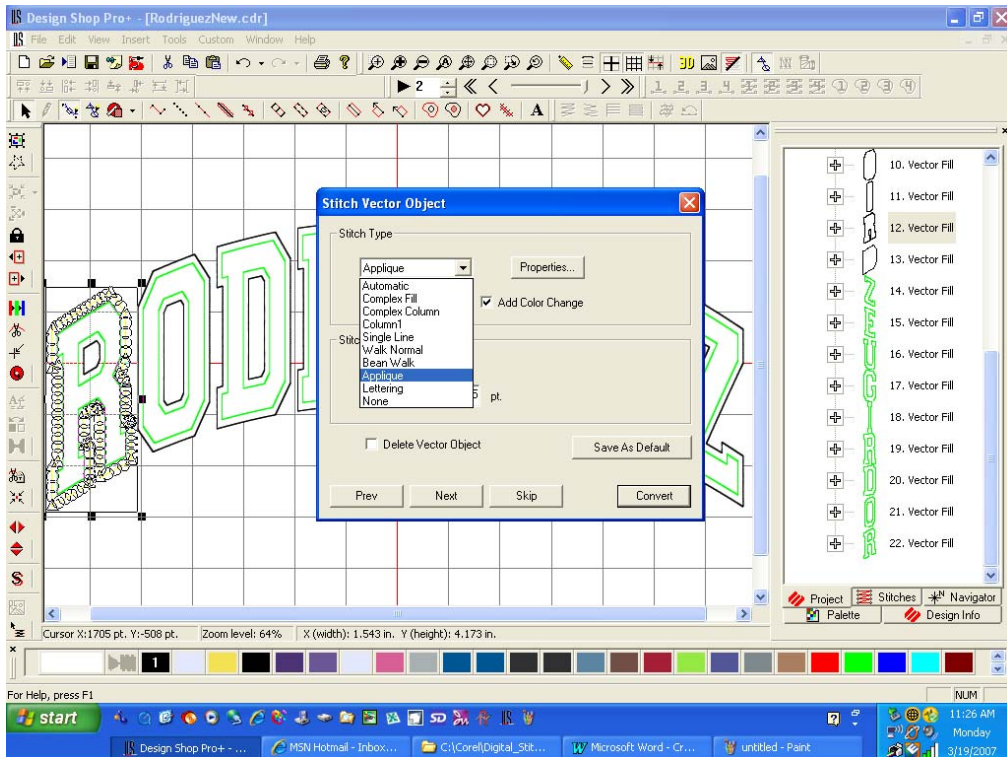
Design Shop Pro+ - [RodriguezNew.cdr]

File Edit View Insert Tools Custom Window Help

2

Stitch Vector Object

Stitch Type

Applique

Properties...

Automatic
Complex Fill
Complex Column
Column1
Single Line
Walk Normal
Bean Walk
Applique
Lettering
None

Add Color Change

Stitc

5 pt.

Delete Vector Object

Save As Default

Prev

Next

Skip

Convert

10. Vector Fill
11. Vector Fill
12. Vector Fill
13. Vector Fill
14. Vector Fill
15. Vector Fill
16. Vector Fill
17. Vector Fill
18. Vector Fill
19. Vector Fill
20. Vector Fill
21. Vector Fill
22. Vector Fill

Project Stitches Navigator
Palette Design Info

Cursor X:1705 pt. Y:-508 pt. Zoom level: 64% X (width): 1.543 in. Y (height): 4.173 in.

1

For Help, press F1

NUM

start

Design Shop Pro+ - ...
MSN Hotmail - Inbox...
C:\Corel\Digital_Stit...
Microsoft Word - Cr...
untitled - Paint

11:26 AM
Monday
3/19/2007